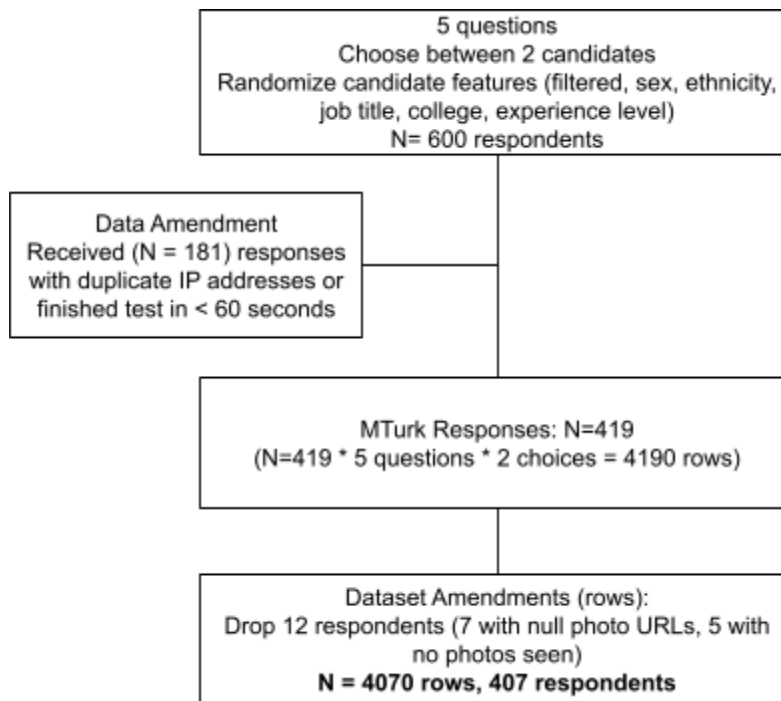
5 questions
Choose between 2 candidates
Randomize candidate features (filtered, sex, ethnicity, job title, college, experience level)
N= 600 respondents

Data Amendment
Received (N = 181) responses with duplicate IP addresses or finished test in < 60 seconds

MTurk Responses: N=419
(N=419 * 5 questions * 2 choices = 4190 rows)

Dataset Amendments (rows):
Drop 12 respondents (7 with null photo URLs, 5 with no photos seen)
**N = 4070 rows, 407 respondents**